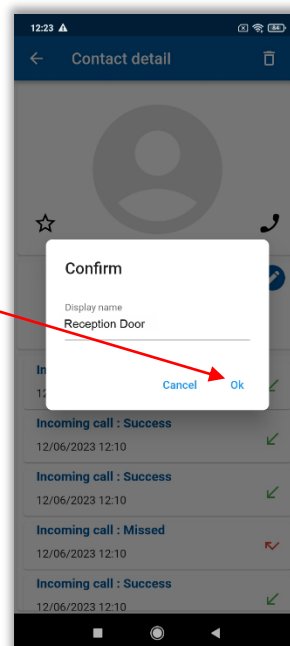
12:23

84

Contact detail

Confirm

Display name
Reception Door

Cancel Ok

In

12

Incoming call : Success
12/06/2023 12:10

Incoming call : Success
12/06/2023 12:10

Incoming call : Missed
12/06/2023 12:10

Incoming call : Success
12/06/2023 12:10